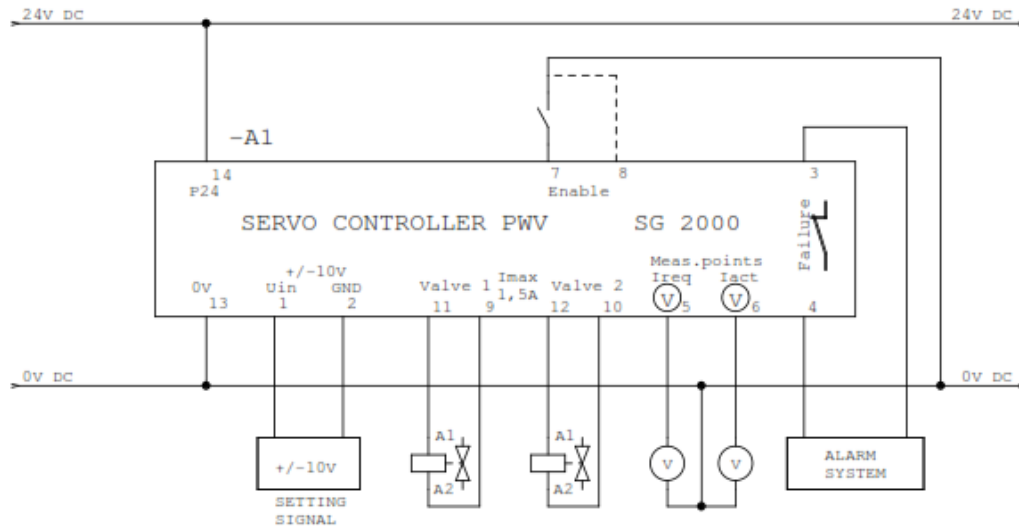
24V DC
24V DC
-A1
14
P24
7
8
Enable
3
SERVO CONTROLLER PWV
SG 2000
Failure
0V
13
+/-10V
Uin
1
GND
2
Valve 1
11
9
Imax
1,5A
Valve 2
12
10
Meas.points
Ireq
V
5
Iact
V
6
4
0V DC
0V DC
+/-10V
SETTING SIGNAL
A1
A2
A1
A2
V
V
ALARM SYSTEM